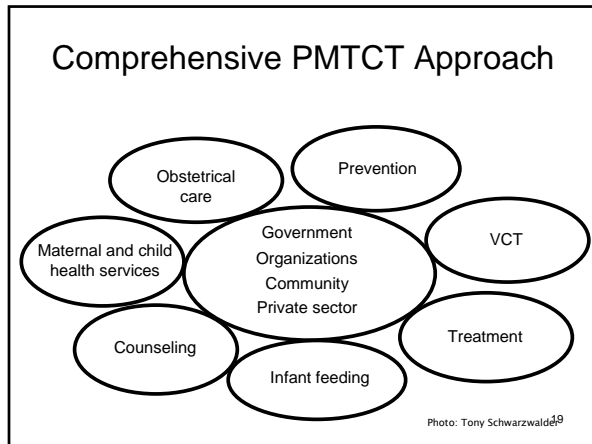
Comprehensive PMTCT Approach

Obstetrical care

Prevention

Maternal and child health services

Government
Organizations
Community
Private sector

VCT

Counseling

Treatment

Infant feeding

Photo: Tony Schwarzwalder

19